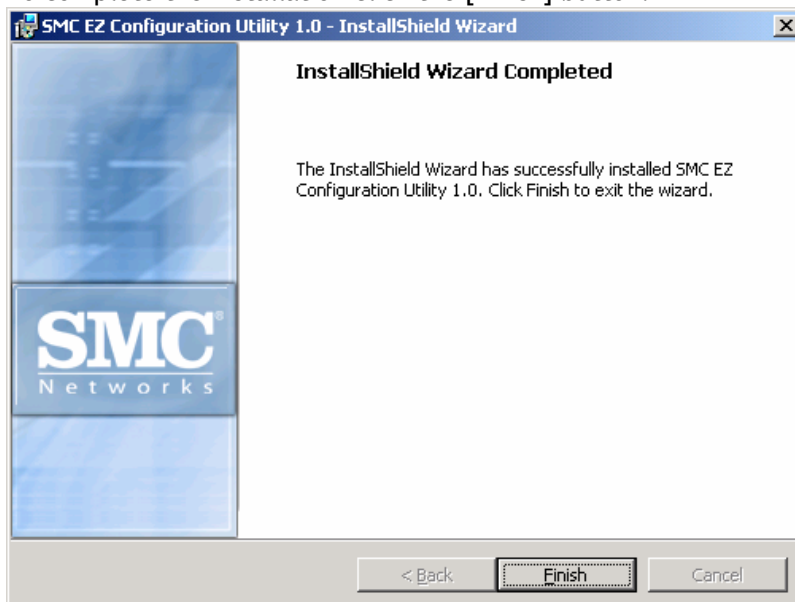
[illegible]

SMC EZ Configuration Utility 1.0 - InstallShield Wizard

InstallShield Wizard Completed

The InstallShield Wizard has successfully installed SMC EZ Configuration Utility 1.0. Click Finish to exit the wizard.

SMC®
Networks

< Back
Finish
Cancel